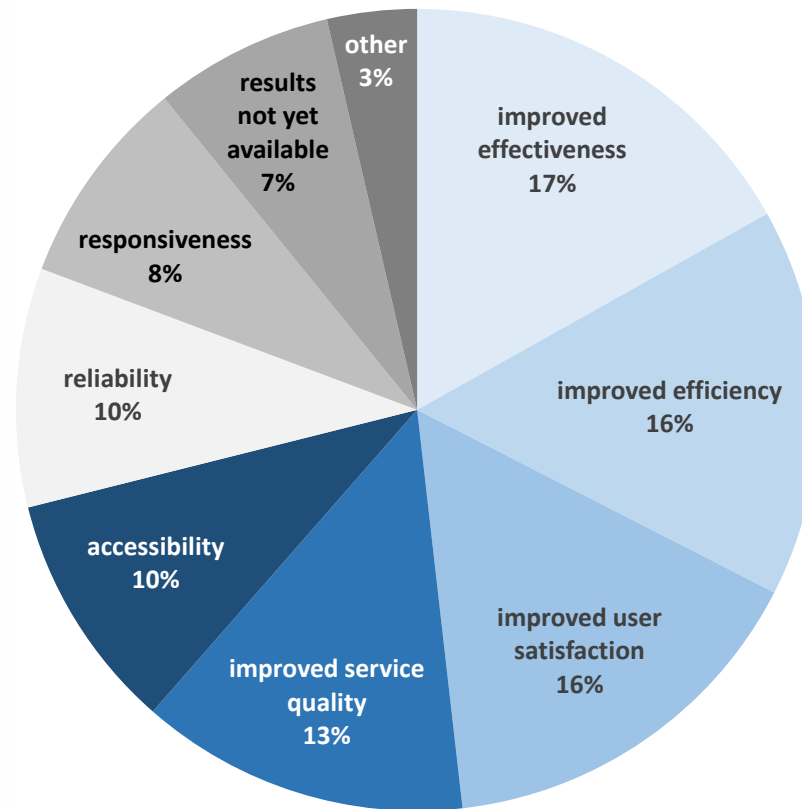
other
3%

improved effectiveness
17%

improved efficiency
16%

improved user satisfaction
16%

improved service quality
13%

accessibility
10%

reliability
10%

responsiveness
8%

results not yet available
7%